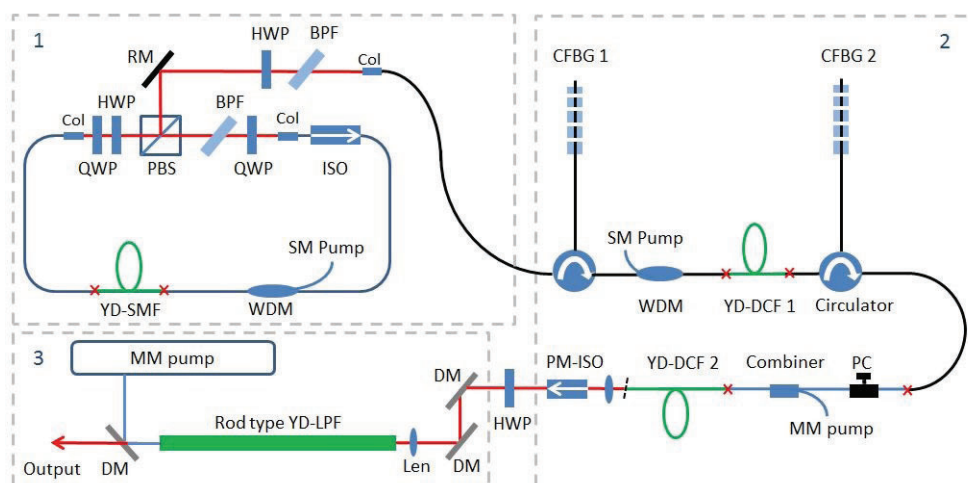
1

RM

HWP

BPF

Col

Col

HWP

BPF

Col

QWP

PBS

QWP

ISO

SM Pump

YD-SMF

WDM

2

CFBG 1

CFBG 2

SM Pump

WDM

YD-DCF 1

Circulator

3

MM pump

DM

PM-ISO

YD-DCF 2

Combiner

PC

Rod type YD-LPF

HWP

MM pump

Output

DM

Len

DM